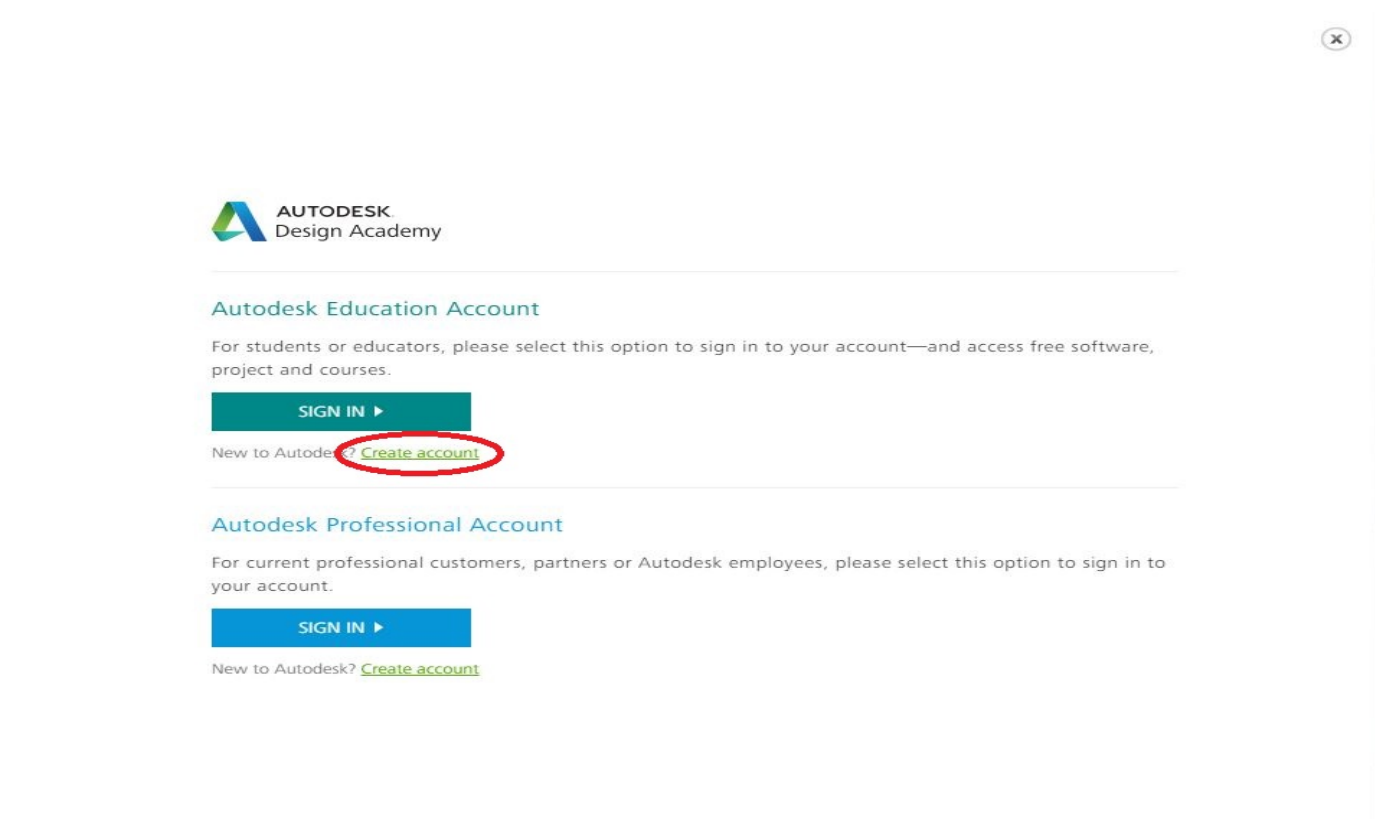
AUTODESK.
Design Academy

Autodesk Education Account

For students or educators, please select this option to sign in to your account—and access free software, project and courses.

SIGN IN ▸

New to Autodesk? Create account

Autodesk Professional Account

For current professional customers, partners or Autodesk employees, please select this option to sign in to your account.

SIGN IN ▸

New to Autodesk? Create account